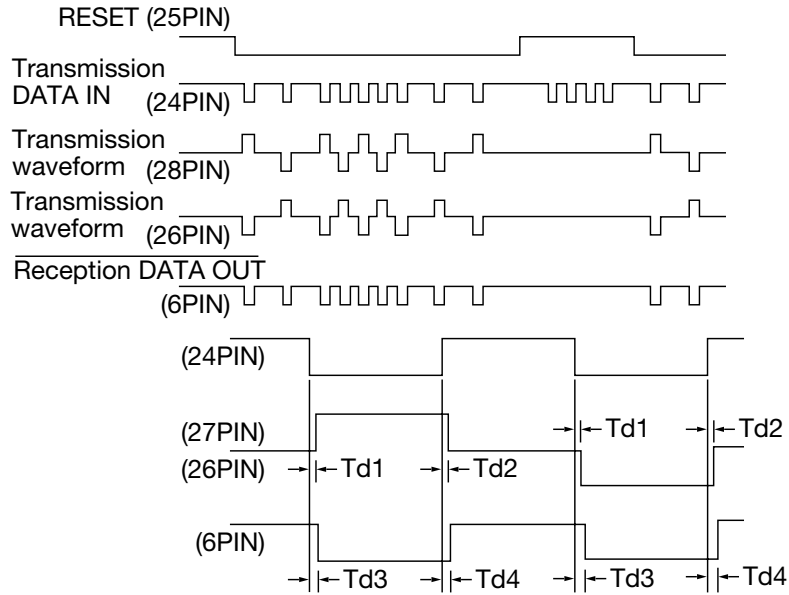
RESET (25PIN)

Transmission DATA IN (24PIN)

Transmission waveform (28PIN)

Transmission waveform (26PIN)

$\overline{\text{Reception DATA OUT}}$ (6PIN)

(24PIN)

(27PIN)

(26PIN)

Td1

Td2

Td1

Td2

(6PIN)

Td3

Td4

Td3

Td4